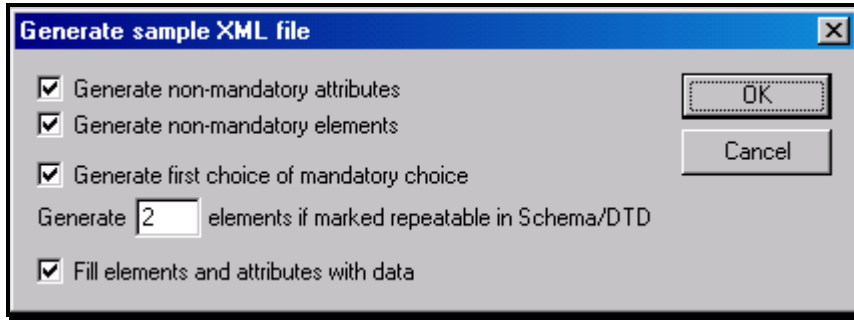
Generate sample XML file

Generate non-mandatory attributes
Generate non-mandatory elements

Generate first choice of mandatory choice

Generate 2 elements if marked repeatable in Schema/DTD

Fill elements and attributes with data

OK
Cancel